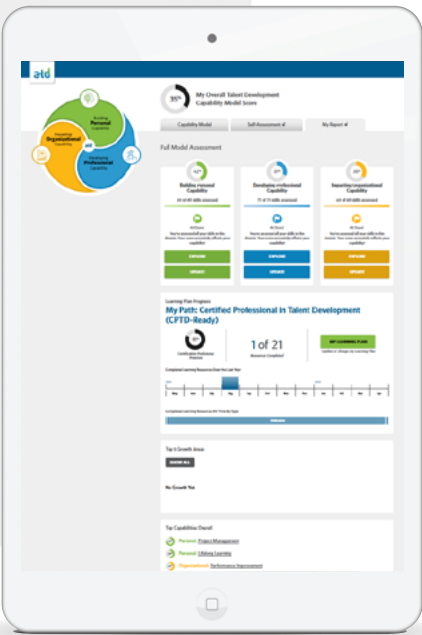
atd

Building Personal Capability

Impacting Organizational Capability

Developing Professional Capability

35%

My Overall Talent Development Capability Model Score

Capability Model | Self Assessment # | My Report #

Full Model Assessment

42%
Building Personal Capability
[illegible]

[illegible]

EXPLORE
UPDATE

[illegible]
Developing Professional Capability
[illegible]

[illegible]

EXPLORE
UPDATE

29%
Impacting Organizational Capability
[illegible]

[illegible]

EXPLORE
UPDATE

Learning Plan Progress

My Path: Certified Professional in Talent Development (CPTD-Ready)

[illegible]
Certification Preparation Progress

1 of 21
Resources Completed

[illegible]
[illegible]

Completed Learning Resources Over the Last Year

May | Jun | Jul | Aug | Sep | Oct | Nov | Dec | Jan | Feb | Mar | Apr

Completed Learning Resources Over Time by Type

Top 5 Growth Areas

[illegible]

No Growth Yet

Top Capabilities Overall

Personal: Project Management

Personal: Lifelong Learning

Organizational: Performance Improvement